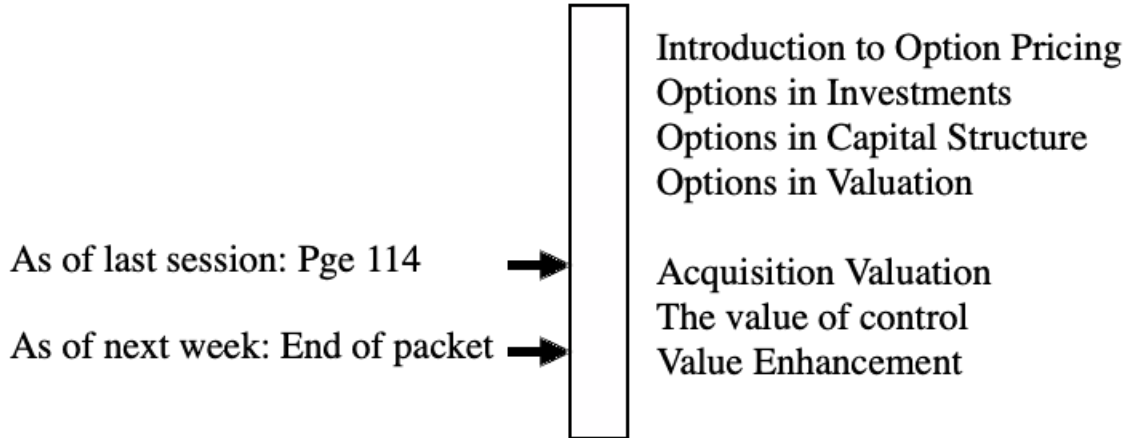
As of last session: Pge 114

As of next week: End of packet

Introduction to Option Pricing
Options in Investments
Options in Capital Structure
Options in Valuation

Acquisition Valuation
The value of control
Value Enhancement